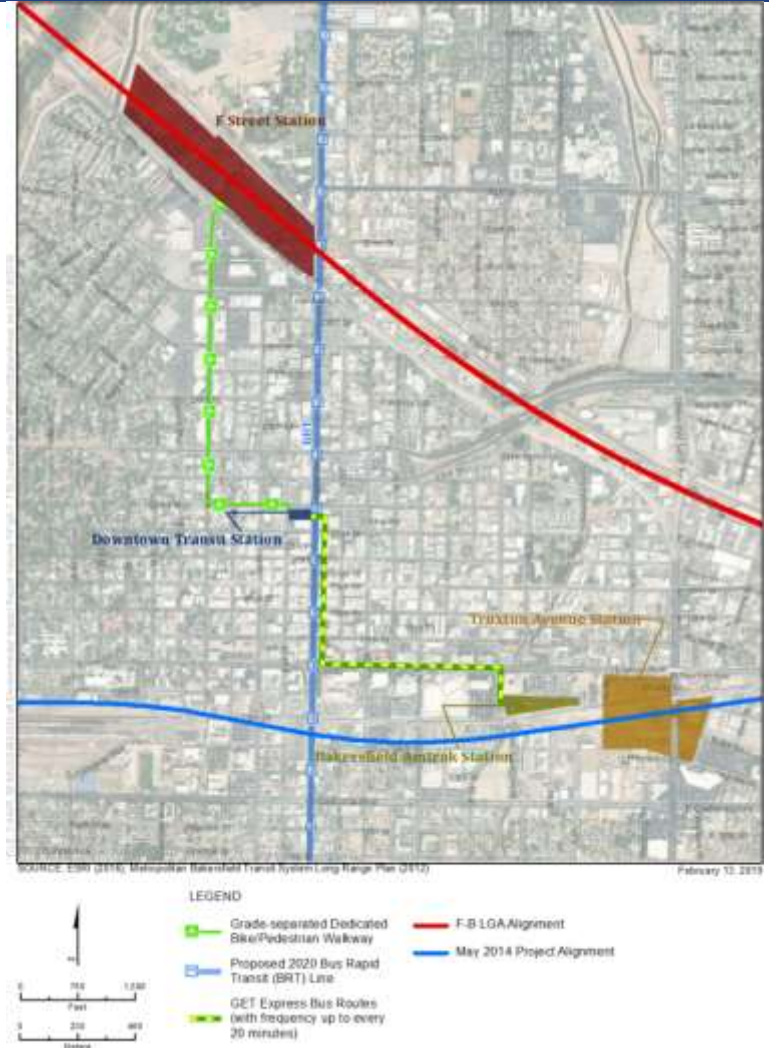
F Street Station

BRT

Downtown Transit Station

Truxtun Avenue Station

Bakersfield Amtrak Station

SOURCE: ESRI (2016); Metropolitan Bakersfield Transit System Long Range Plan (2012)

February 13, 2019

LEGEND

Grade-separated Dedicated Bike/Pedestrian Walkway

Proposed 2020 Bus Rapid Transit (BRT) Line

GET Express Bus Routes (with frequency up to every 20 minutes)

F-B LGA Alignment

May 2014 Project Alignment

N

0 750 1,500
Feet

0 200 400
Meters